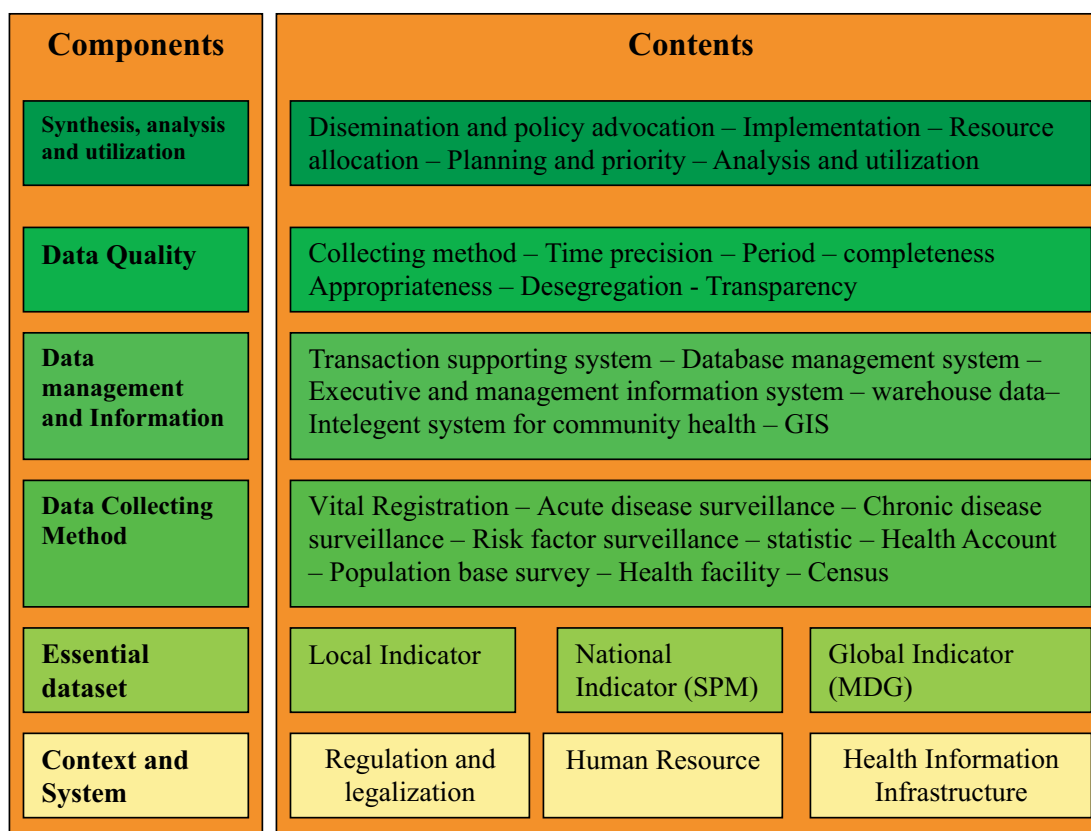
Components

Synthesis, analysis and utilization

Data Quality

Data management and Information

Data Collecting Method

Essential dataset

Context and System

Contents

Disemination and policy advocation – Implementation – Resource allocation – Planning and priority – Analysis and utilization

Collecting method – Time precision – Period – completeness Appropriateness – Desegregation - Transparency

Transaction supporting system – Database management system – Executive and management information system – warehouse data– Intelegent system for community health – GIS

Vital Registration – Acute disease surveillance – Chronic disease surveillance – Risk factor surveillance – statistic – Health Account – Population base survey – Health facility – Census

Local Indicator

National Indicator (SPM)

Global Indicator (MDG)

Regulation and legalization

Human Resource

Health Information Infrastructure